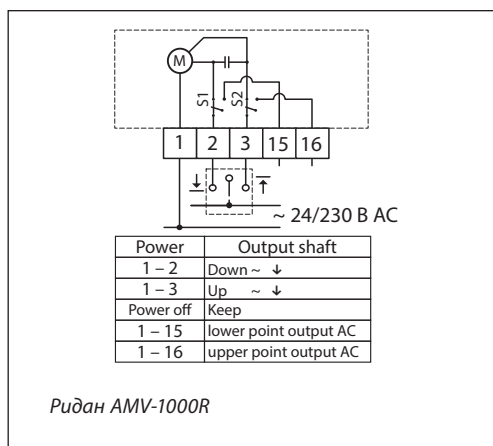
M

S1

S2

| 1 | 2 | 3 | 15 | 16 |
|---|---|---|---|---|

~ 24/230 B AC

| Power | Output shaft |
|---|---|
| 1 – 2 | Down ~ ↓ |
| 1 – 3 | Up ~ ↓ |
| Power off | Keep |
| 1 – 15 | lower point output AC |
| 1 – 16 | upper point output AC |

Ридан AMV-1000R